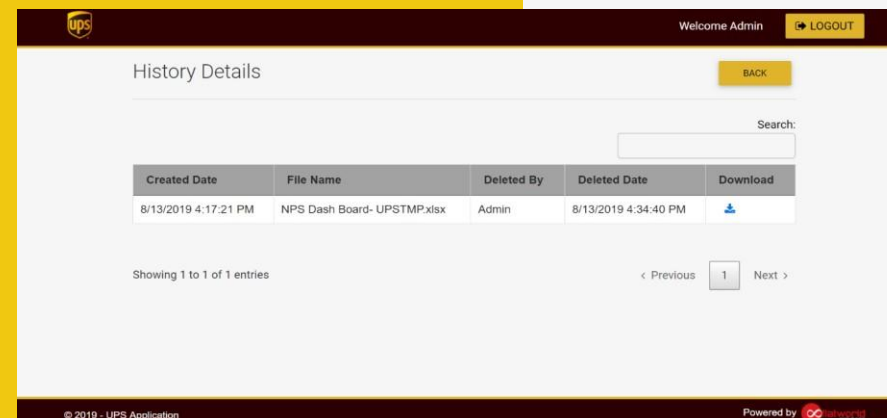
ups

Welcome Admin

LOGOUT

History Details

BACK

Search:

| Created Date | File Name | Deleted By | Deleted Date | Download |
|---|---|---|---|---|
| 8/13/2019 4:17:21 PM | NPS Dash Board- UPSTMP.xlsx | Admin | 8/13/2019 4:34:40 PM | |

Showing 1 to 1 of 1 entries

‹ Previous 1 Next ›

© 2019 - UPS Application

Powered by flatworld